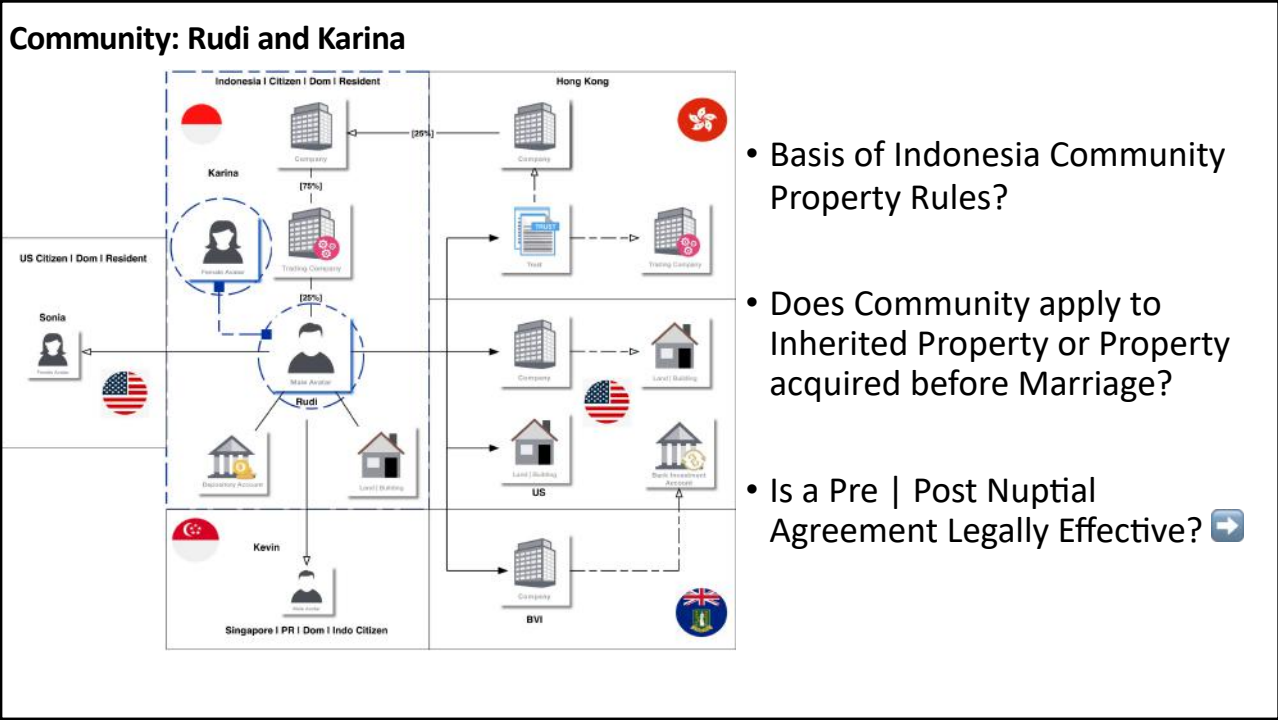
Community: Rudi and Karina

Indonesia I Citizen I Dom I Resident

Hong Kong

Company

[25%]

Company

Karina

[75%]

Trading Company

TRUST

Trust

Trading Company

US Citizen I Dom I Resident

Female Avatar

[25%]

Sonia

Female Avatar

Male Avatar

Company

Land | Building

Rudi

Depository Account

Land | Building

Land | Building

US

Bank Investment Account

Kevin

Company

Male Avatar

BVI

Singapore I PR I Dom I Indo Citizen

• Basis of Indonesia Community Property Rules?

• Does Community apply to Inherited Property or Property acquired before Marriage?

• Is a Pre | Post Nuptial Agreement Legally Effective?